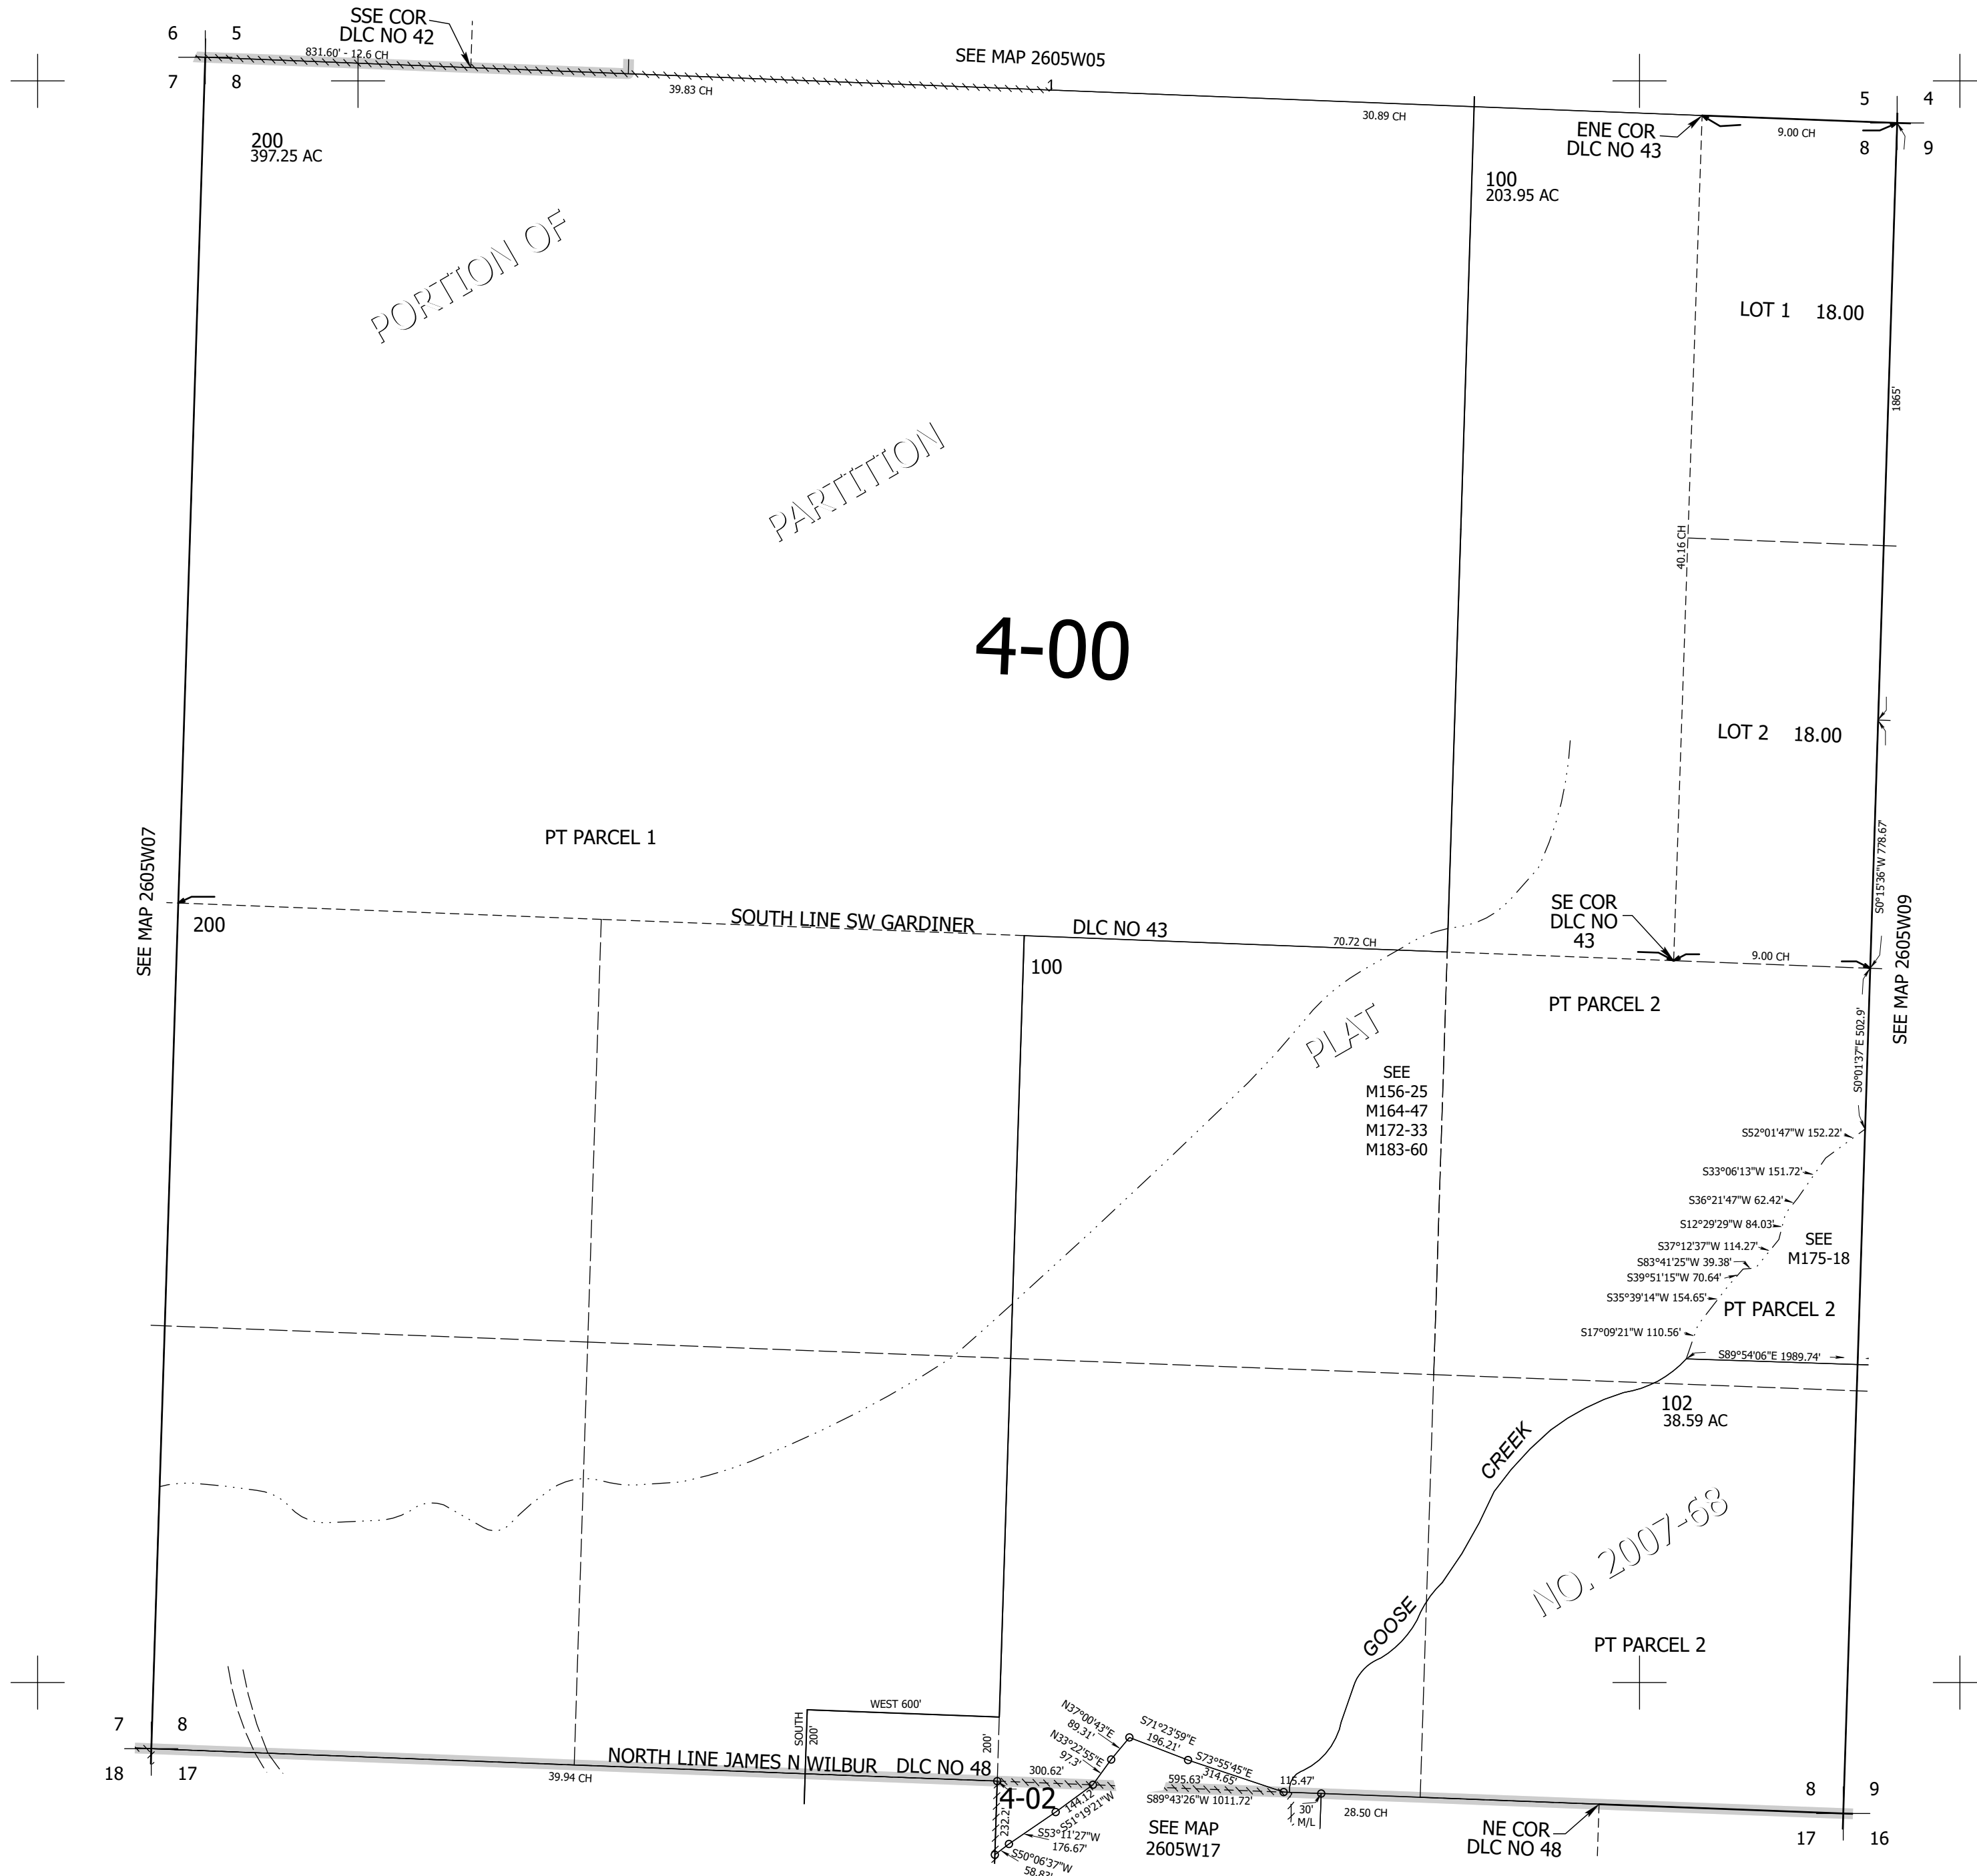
6 5
7 8
SSE COR
DLC NO 42
831.60' - 12.6 CH
SEE MAP 2605W05
39.83 CH
1
30.89 CH
5 4
8 9
ENE COR
DLC NO 43
9.00 CH
200
397.25 AC
100
203.95 AC
PORTION OF
PARTITION
LOT 1 18.00
1865'
40.16 CH
4-00
LOT 2 18.00
PT PARCEL 1
SEE MAP 2605W07
200
SOUTH LINE SW GARDINER
DLC NO 43
70.72 CH
SE COR
DLC NO
43
9.00 CH
S0°15'36"W 778.67'
SEE MAP 2605W09
100
PT PARCEL 2
PLAT
SEE
M156-25
M164-47
M172-33
M183-60
S0°01'37"E 502.9'
S52°01'47"W 152.22'
S33°06'13"W 151.72'
S36°21'47"W 62.42'
S12°29'29"W 84.03'
SEE
M175-18
S37°12'37"W 114.27'
S83°41'25"W 39.38'
S39°51'15"W 70.64'
S35°39'14"W 154.65'
PT PARCEL 2
S17°09'21"W 110.56'
S89°54'06"E 1989.74'
102
38.59 AC
CREEK
NO. 2007-68
GOOSE
PT PARCEL 2
WEST 600'
SOUTH
200'
200'
7 8
18 17
N37°00'43"E
89.31'
N33°22'55"E
97.3'
S71°23'59"E
196.21'
S73°55'45"E
314.65'
NORTH LINE JAMES N WILBUR DLC NO 48
39.94 CH
300.62'
144.12'
595.63'
115.47'
4-02
S51°19'21"W
S53°11'27"W
176.67'
232.2'
S50°06'37"W
58.82'
S89°43'26"W 1011.72'
30'
M/L
28.50 CH
SEE MAP
2605W17
NE COR
DLC NO 48
8 9
17 16